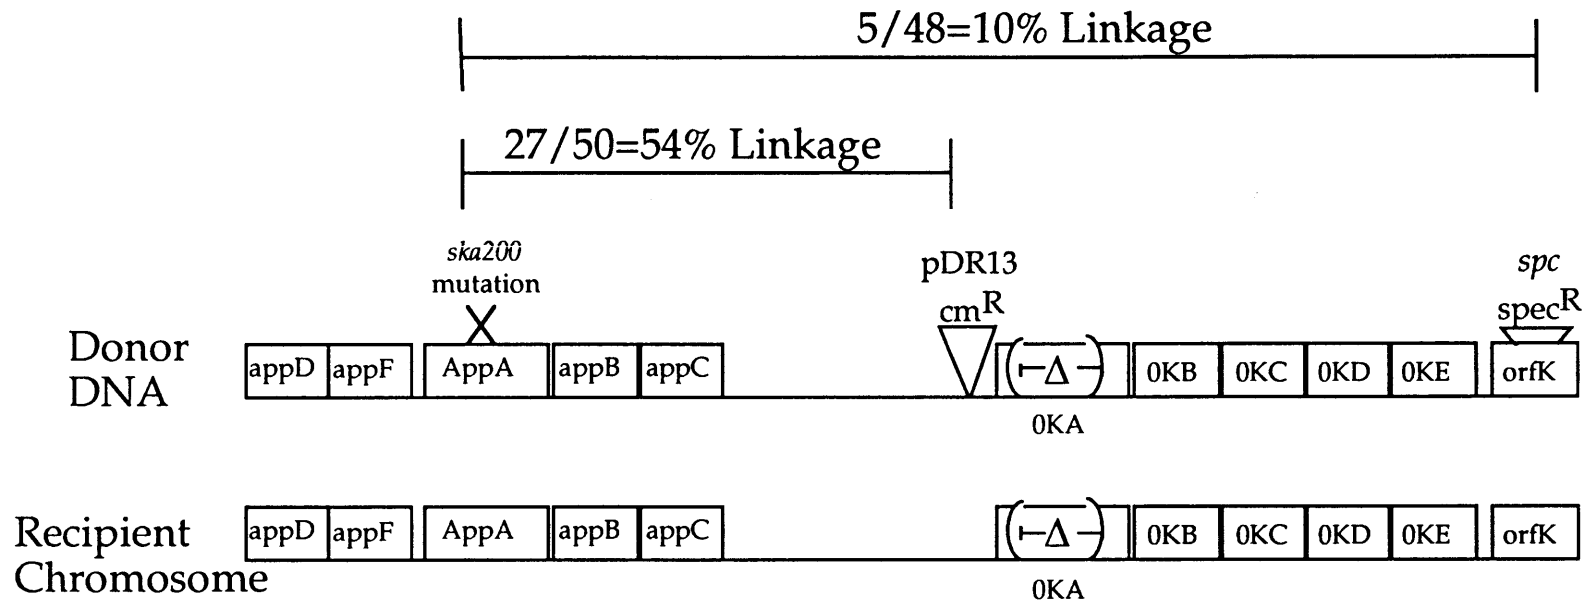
5/48=10% Linkage

27/50=54% Linkage

*ska200* mutation

pDR13 cm$^R$

*spc* spec$^R$

Donor DNA

appD appF AppA appB appC

$\vdash\Delta\dashv$

0KA

0KB 0KC 0KD 0KE orfK

Recipient Chromosome

appD appF AppA appB appC

$\vdash\Delta\dashv$

0KA

0KB 0KC 0KD 0KE orfK